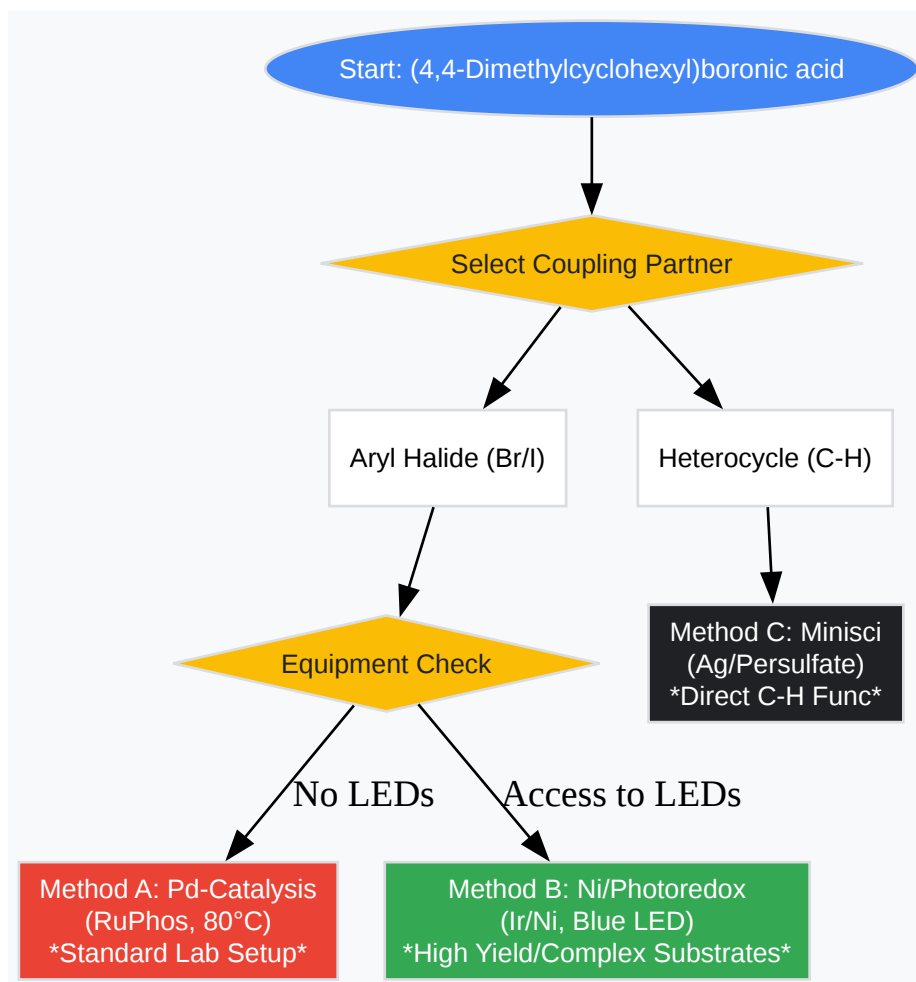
Start: (4,4-Dimethylcyclohexyl)boronic acid

Select Coupling Partner

Aryl Halide (Br/I)

Heterocycle (C-H)

Equipment Check

Method C: Minisci (Ag/Persulfate) *Direct C-H Func*

No LEDs

Access to LEDs

Method A: Pd-Catalysis (RuPhos, 80°C) *Standard Lab Setup*

Method B: Ni/Photoredox (Ir/Ni, Blue LED) *High Yield/Complex Substrates*